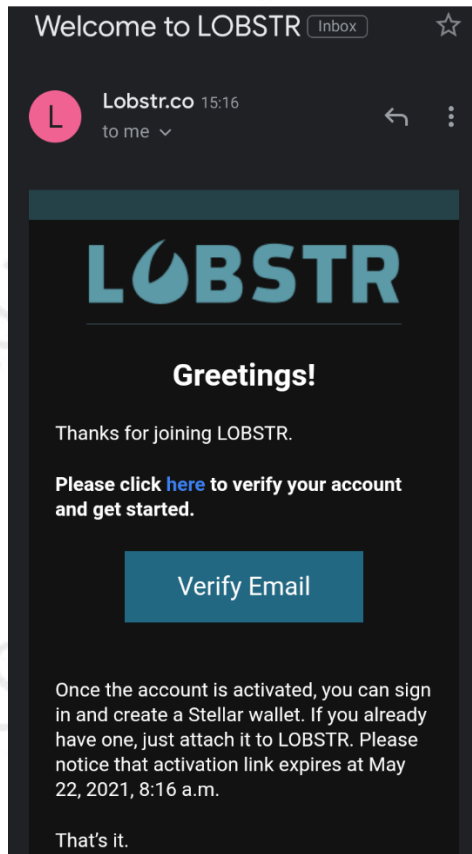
Welcome to LOBSTR Inbox

L

Lobstr.co 15:16
to me

LOBSTR

Greetings!

Thanks for joining LOBSTR.

Please click here to verify your account and get started.

Verify Email

Once the account is activated, you can sign in and create a Stellar wallet. If you already have one, just attach it to LOBSTR. Please notice that activation link expires at May 22, 2021, 8:16 a.m.

That's it.